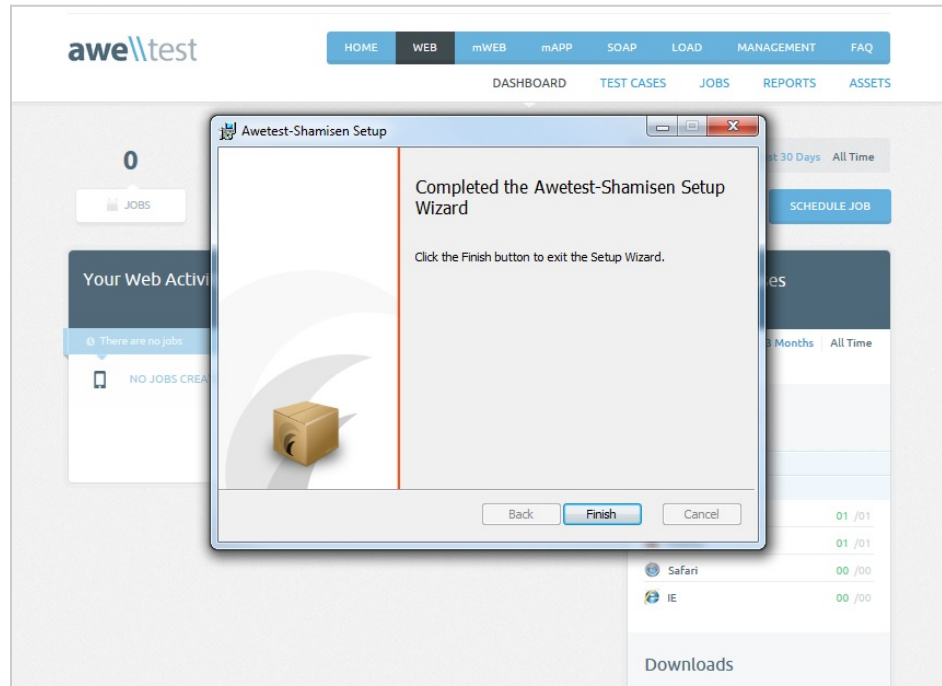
awe\\test

HOME WEB mWEB mAPP SOAP LOAD MANAGEMENT FAQ

DASHBOARD TEST CASES JOBS REPORTS ASSETS

0

JOBS

Your Web Activi

There are no jobs

NO JOBS CREA

st 30 Days All Time

SCHEDULE JOB

es

3 Months All Time

01 /01

01 /01

Safari 00 /00

IE 00 /00

Downloads

Awetest-Shamisen Setup

Completed the Awetest-Shamisen Setup Wizard

Click the Finish button to exit the Setup Wizard.

Back Finish Cancel